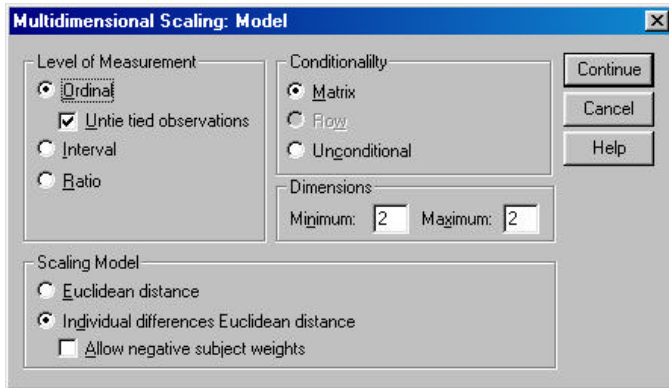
Multidimensional Scaling: Model

Level of Measurement
Ordinal
Untie tied observations
Interval
Ratio

Conditionality
Matrix
Row
Unconditional

Dimensions
Minimum: 2 Maximum: 2

Continue
Cancel
Help

Scaling Model
Euclidean distance
Individual differences Euclidean distance
Allow negative subject weights